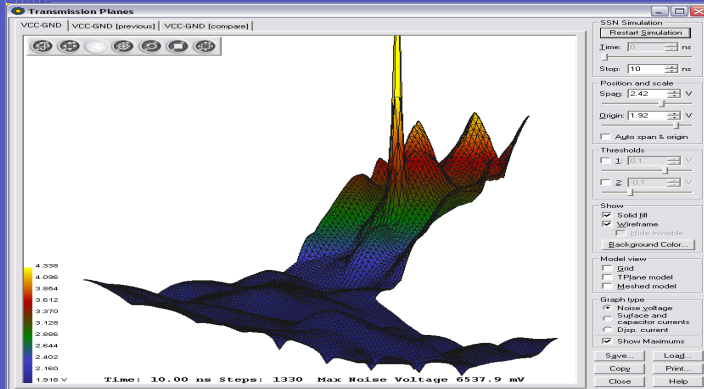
Transmission Planes

VCC-GND | VCC-GND [previous] | VCC-GND [compare]

SSN Simulation
Restart Simulation
Time: 0 ns
Stop: 10 ns

Position and scale
Span: 2.42 V
Origin: 1.92 V
Auto span & origin

Thresholds
1: 0.1 V
2: -0.1 V

Show
Solid fill
Wireframe
Hide invisible
Background Color...

Model view
Grid
TPlane model
Meshed model

Graph type
Noise voltage
Surface and capacitor currents
Disp. current
Show Maximums

Save... Load...
Copy Print...
Close Help

4.338
4.096
3.854
3.612
3.370
3.128
2.886
2.644
2.402
2.160
1.918 V

Time: 10.00 ns Steps: 1330 Max Noise Voltage 6537.9 mV